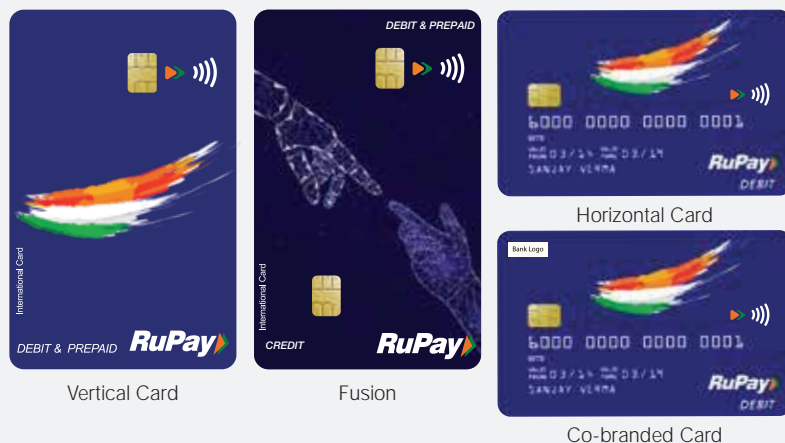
International Card

DEBIT & PREPAID RuPay

Vertical Card

DEBIT & PREPAID

International Card

CREDIT RuPay

Fusion

6000 0000 0000 0001

VALID FROM 03/14 VALID THRU 03/19

SANJAY VERMA

RuPay DEBIT

Horizontal Card

Bank Logo

6000 0000 0000 0001

VALID FROM 03/14 VALID THRU 03/19

SANJAY VERMA

RuPay DEBIT

Co-branded Card